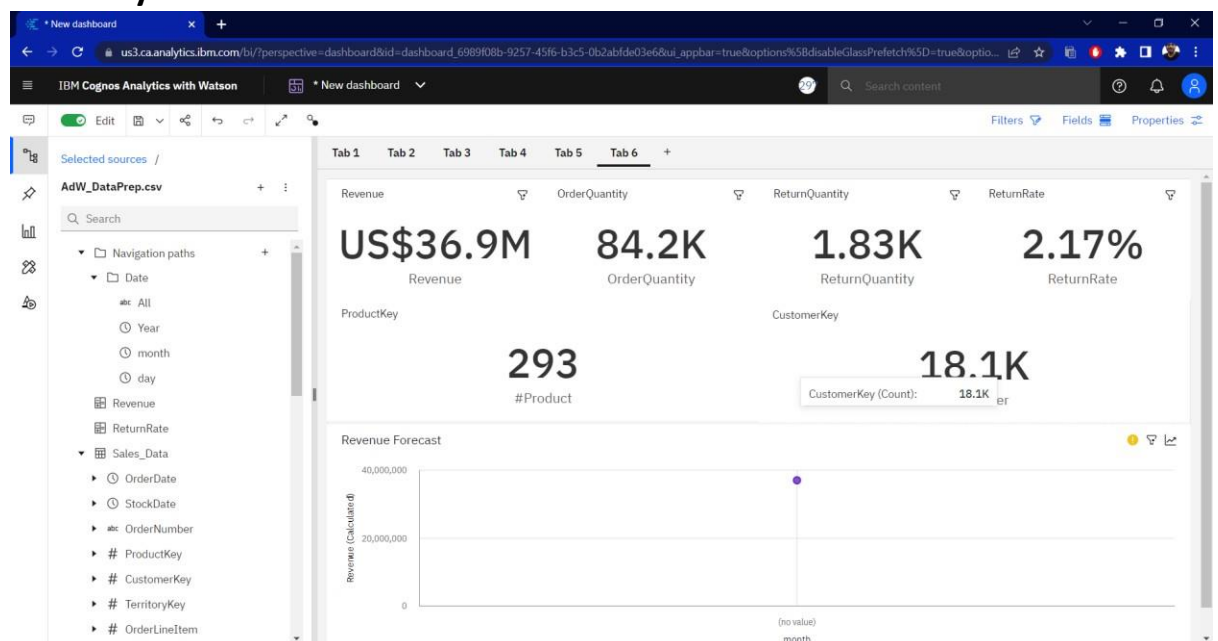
* New dashboard

us3.ca.analytics.ibm.com/bi/?perspective=dashboard&id=dashboard_6989f08b-9257-45f6-b3c5-0b2abfde03e6&ui_appbar=true&options%5BdisableGlassPrefetch%5D=true&optio...

IBM Cognos Analytics with Watson

* New dashboard

29

Search content

Edit

Filters Fields Properties

Selected sources /

AdW_DataPrep.csv

Search

Navigation paths

Date

All

Year

month

day

Revenue

ReturnRate

Sales_Data

OrderDate

StockDate

OrderNumber

ProductKey

CustomerKey

TerritoryKey

OrderLineItem

Tab 1 Tab 2 Tab 3 Tab 4 Tab 5 Tab 6 +

Revenue

US$36.9M

Revenue

OrderQuantity

84.2K

OrderQuantity

ReturnQuantity

1.83K

ReturnQuantity

ReturnRate

2.17%

ReturnRate

ProductKey

293

#Product

CustomerKey

18.1K

CustomerKey (Count): 18.1K

Revenue Forecast

40,000,000

20,000,000

0

Revenue (Calculated)

(no value)

month